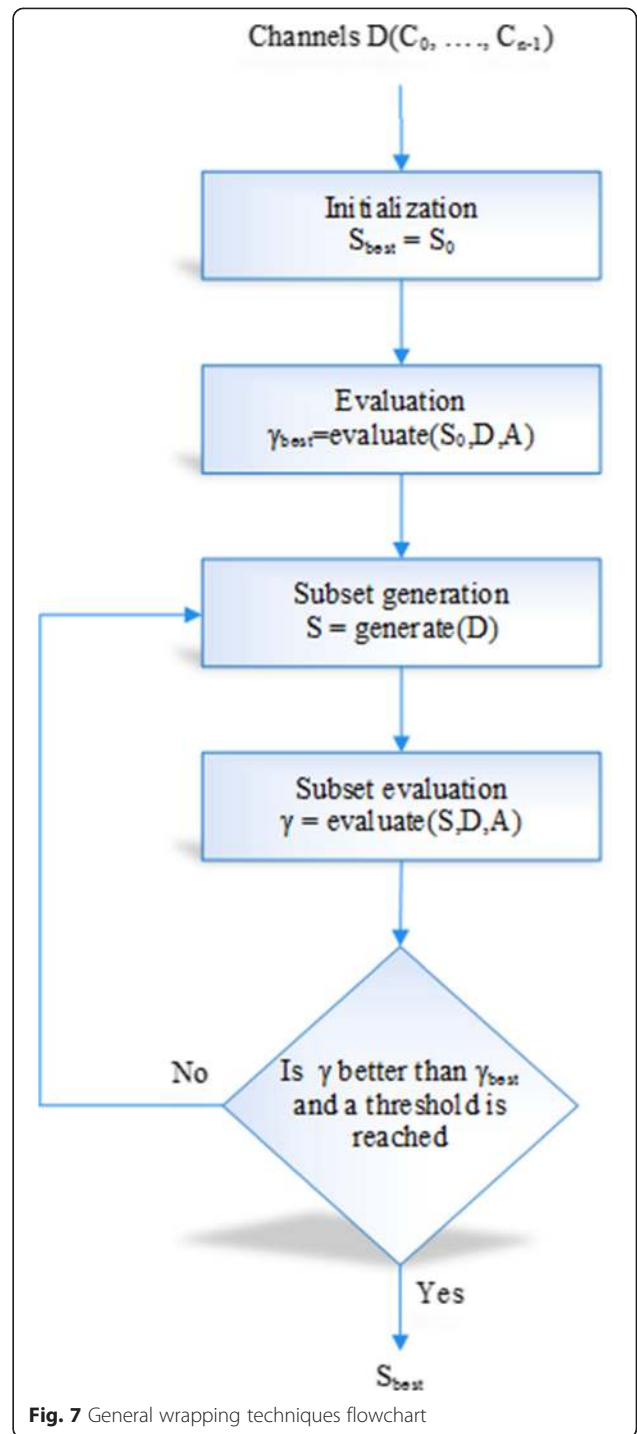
Channels $D(C_0, \ldots, C_{n-1})$

Initialization
$S_{best} = S_0$

Evaluation
$\gamma_{best}$=evaluate($S_0$,D,A)

Subset generation
S = generate(D)

Subset evaluation
$\gamma$ = evaluate(S,D,A)

Is $\gamma$ better than $\gamma_{best}$ and a threshold is reached

No

Yes

$S_{best}$

Fig. 7 General wrapping techniques flowchart